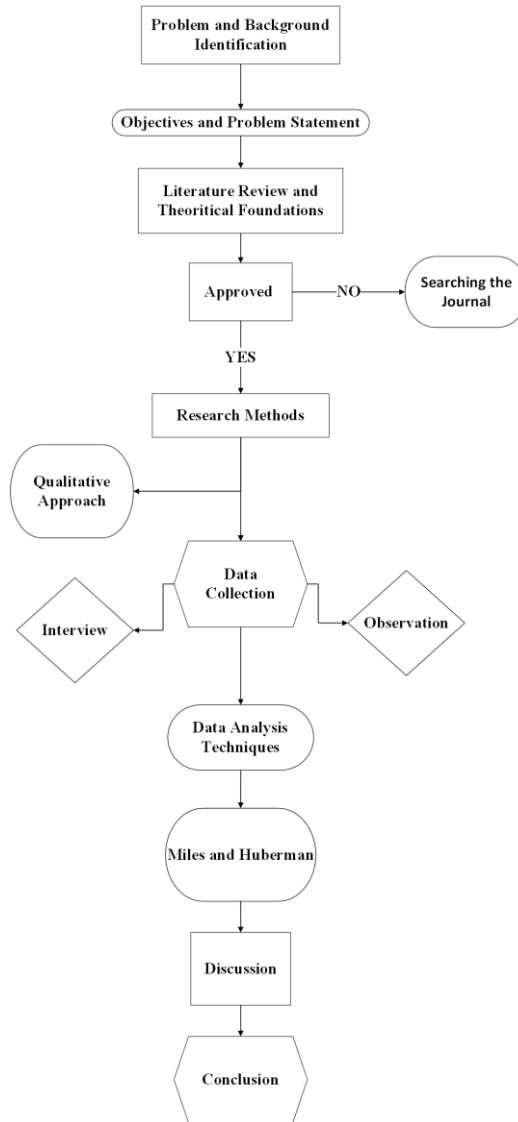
Problem and Background Identification

Objectives and Problem Statement

Literature Review and Theoritical Foundations

Approved

NO

Searching the Journal

YES

Research Methods

Qualitative Approach

Data Collection

Interview

Observation

Data Analysis Techniques

Miles and Huberman

Discussion

Conclusion